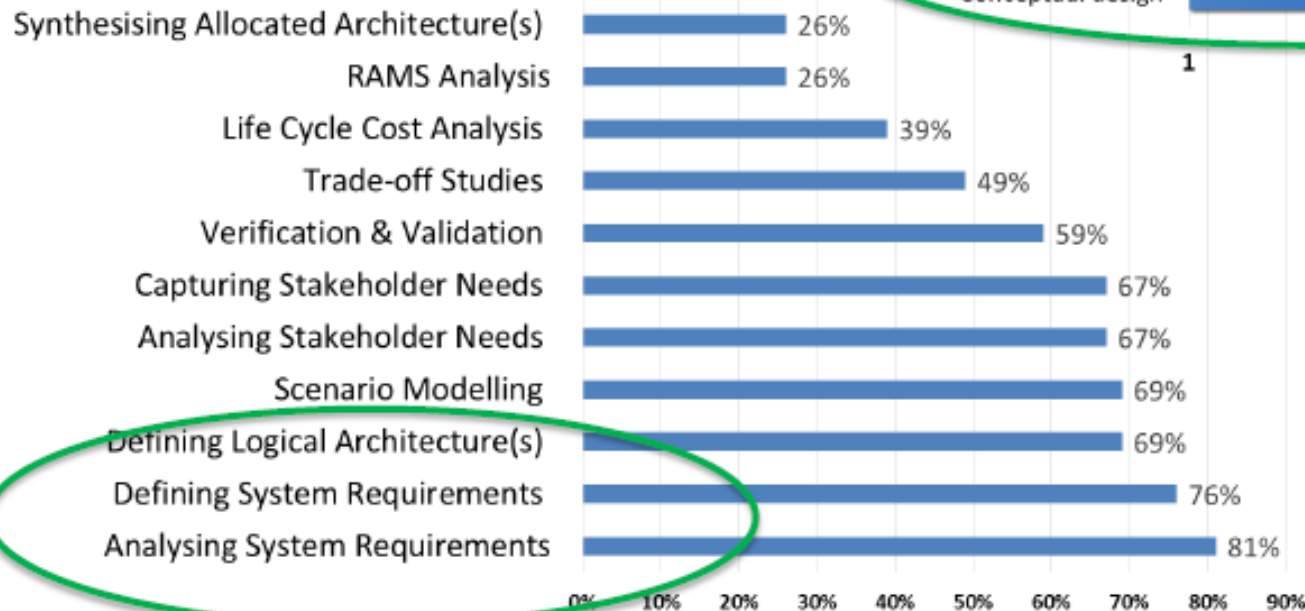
Conceptual design

1

Synthesising Allocated Architecture(s) 26%
RAMS Analysis 26%
Life Cycle Cost Analysis 39%
Trade-off Studies 49%
Verification & Validation 59%
Capturing Stakeholder Needs 67%
Analysing Stakeholder Needs 67%
Scenario Modelling 69%
Defining Logical Architecture(s) 69%
Defining System Requirements 76%
Analysing System Requirements 81%

0% 10% 20% 30% 40% 50% 60% 70% 80% 90%